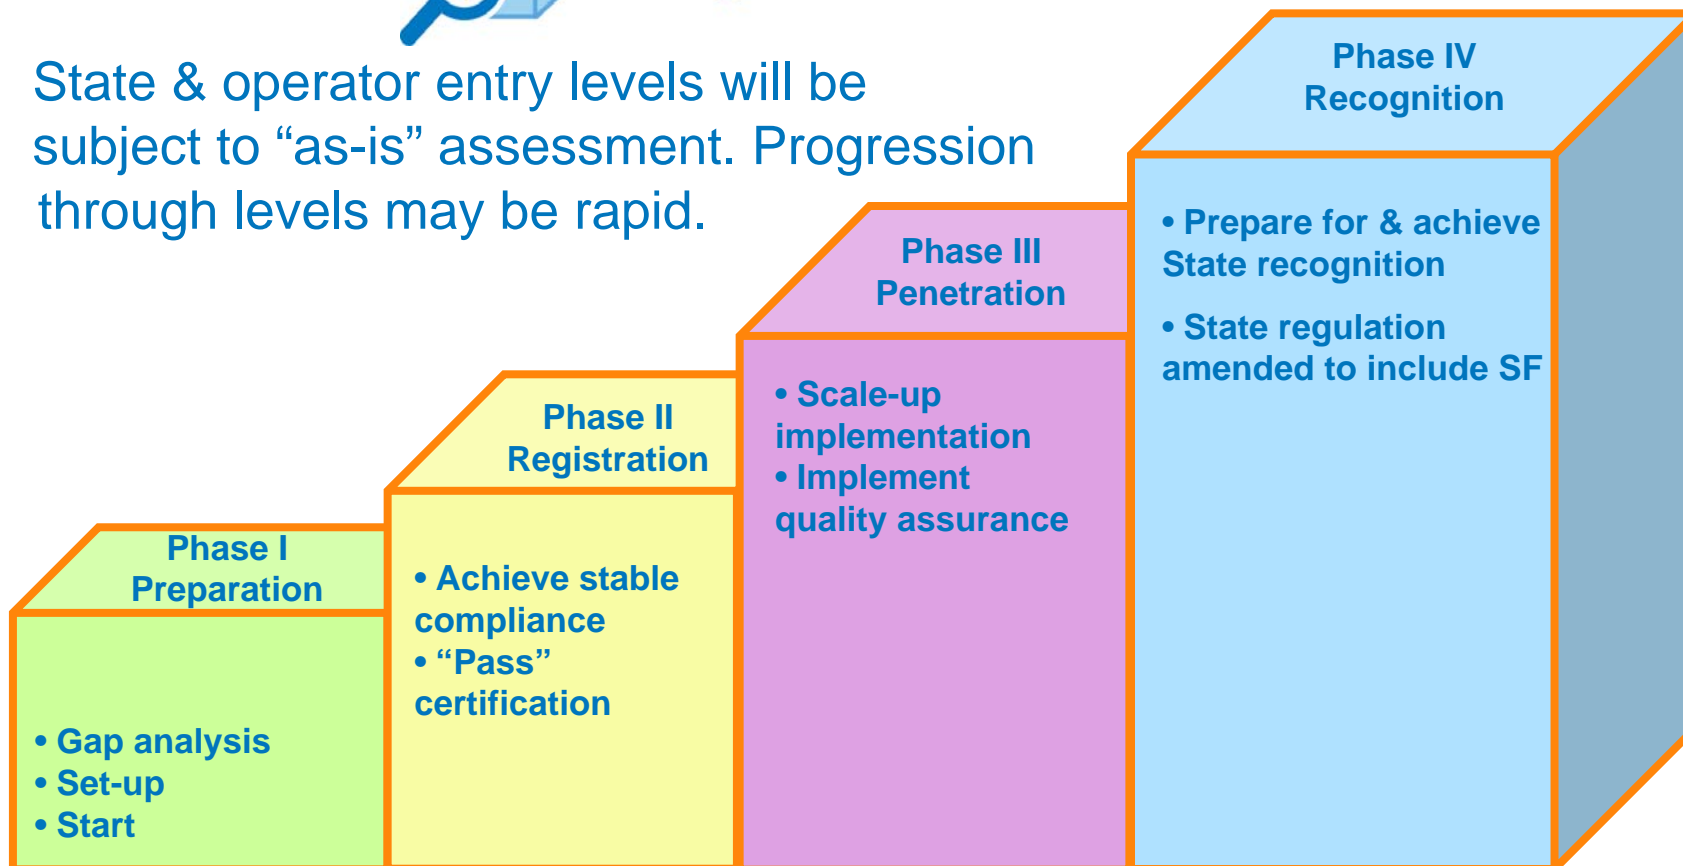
State & operator entry levels will be subject to “as-is” assessment. Progression through levels may be rapid.

Phase I
Preparation

• Gap analysis
• Set-up
• Start

Phase II
Registration

• Achieve stable compliance
• “Pass” certification

Phase III
Penetration

• Scale-up implementation
• Implement quality assurance

Phase IV
Recognition

• Prepare for & achieve State recognition

• State regulation amended to include SF